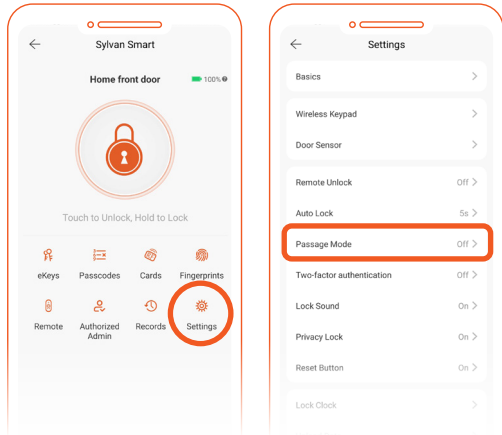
Sylvan Smart

Home front door

100%

Touch to Unlock, Hold to Lock

eKeys

Passcodes

Cards

Fingerprints

Remote

Authorized Admin

Records

Settings

Settings

Basics

Wireless Keypad

Door Sensor

Remote Unlock Off

Auto Lock 5s

Passage Mode Off

Two-factor authentication Off

Lock Sound On

Privacy Lock On

Reset Button On

Lock Clock